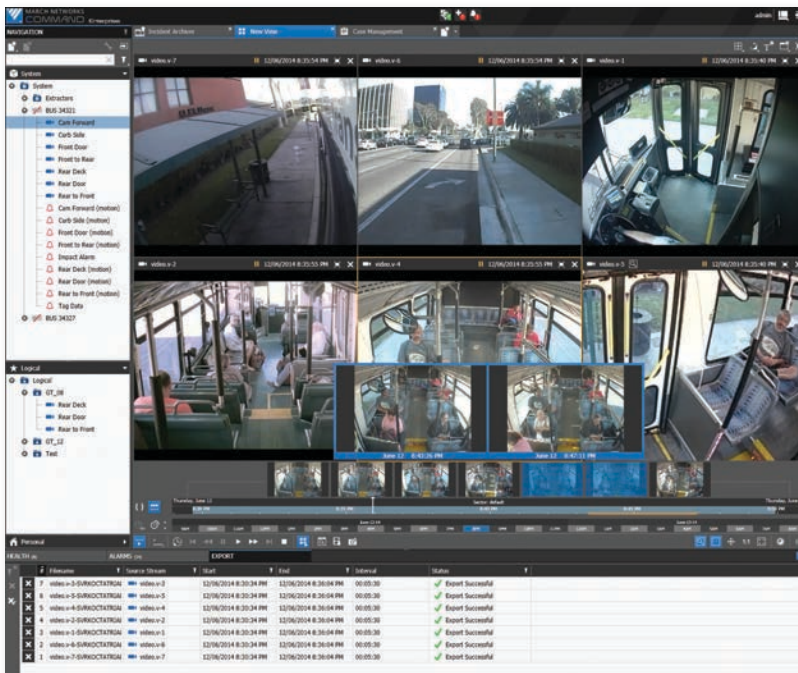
MARCH NETWORKS COMMAND

admin

NAVIGATION

Incident Archive

New View

Case Management

System

System

Extractors

BUS 34321

Cam Forward

Curb Side

Front Door

Front to Rear

Rear Deck

Rear Door

Rear to Front

Cam Forward (motion)

Curb Side (motion)

Front Door (motion)

Front to Rear (motion)

Impact Alarm

Rear Deck (motion)

Rear Door (motion)

Rear to Front (motion)

Tag Data

BUS 34327

Logical

Logical

GT_08

Rear Deck

Rear Door

Rear to Front

GT_12

Test

Personal

video.v-7 12/06/2014 8:35:54 PM

video.v-6 12/06/2014 8:35:54 PM

video.v-1 12/06/2014 8:35:40 PM

video.v-2 12/06/2014 8:35:55 PM

video.v-4 12/06/2014 8:35:55 PM

video.v-3 12/06/2014 8:35:40 PM

June 12 8:43:26 PM

June 12 8:47:11 PM

Thursday, June 12

Thursday, June

HEALTH

ALARMS

EXPORT

| # | Filename | Source Stream | Start | End | Interval | Status |
|---|---|---|---|---|---|---|
| 7 | video-v-3-SVRKOCTATRGAI | video.v-3 | 12/06/2014 8:30:34 PM | 12/06/2014 8:36:04 PM | 00:05:30 | Export Successful |
| 6 | video-v-3-SVRKOCTATRGAI | video.v-5 | 12/06/2014 8:30:34 PM | 12/06/2014 8:36:04 PM | 00:05:30 | Export Successful |
| 5 | video-v-4-SVRKOCTATRGAI | video.v-4 | 12/06/2014 8:30:34 PM | 12/06/2014 8:36:04 PM | 00:05:30 | Export Successful |
| 4 | video-v-2-SVRKOCTATRGAI | video.v-2 | 12/06/2014 8:30:34 PM | 12/06/2014 8:36:04 PM | 00:05:30 | Export Successful |
| 3 | video-v-1-SVRKOCTATRGAI | video.v-1 | 12/06/2014 8:30:34 PM | 12/06/2014 8:36:04 PM | 00:05:30 | Export Successful |
| 2 | video-v-6-SVRKOCTATRGAI | video.v-6 | 12/06/2014 8:30:34 PM | 12/06/2014 8:36:04 PM | 00:05:30 | Export Successful |
| 1 | video-v-7-SVRKOCTATRGAI | video.v-7 | 12/06/2014 8:30:34 PM | 12/06/2014 8:36:04 PM | 00:05:30 | Export Successful |